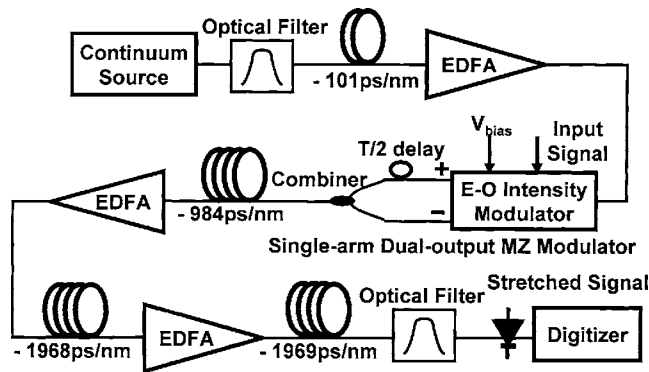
Optical Filter

Continuum Source

- 101ps/nm

EDFA

$V_{bias}$

Input Signal

T/2 delay

+

Combiner

EDFA

- 984ps/nm

E-O Intensity Modulator

−

Single-arm Dual-output MZ Modulator

Optical Filter

Stretched Signal

- 1968ps/nm

EDFA

- 1969ps/nm

Digitizer